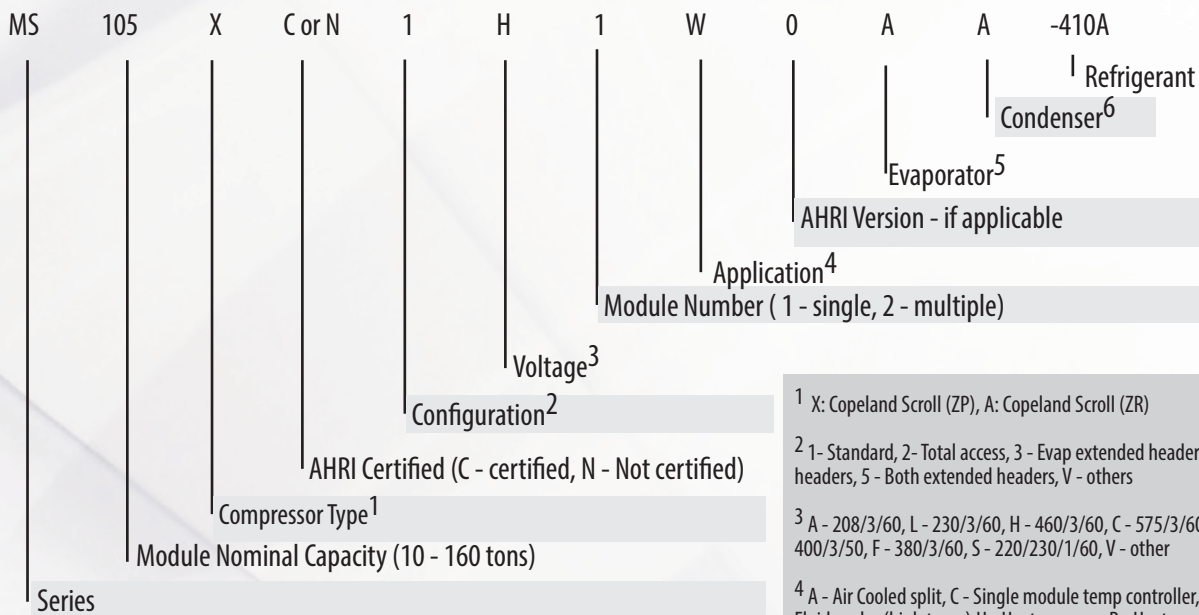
MS 105 X C or N 1 H 1 W 0 A A -410A

Refrigerant

Condenser$^6$

Evaporator$^5$

AHRI Version - if applicable

Application$^4$

Module Number ( 1 - single, 2 - multiple)

Voltage$^3$

Configuration$^2$

AHRI Certified (C - certified, N - Not certified)

Compressor Type$^1$

Module Nominal Capacity (10 - 160 tons)

Series

$^1$ X: Copeland Scroll (ZP), A: Copeland Scroll (ZR)

$^2$ 1- Standard, 2- Total access, 3 - Evap extended header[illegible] headers, 5 - Both extended headers, V - others

$^3$ A - 208/3/60, L - 230/3/60, H - 460/3/60, C - 575/3/60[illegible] 400/3/50, F - 380/3/60, S - 220/230/1/60, V - other

$^4$ A - Air Cooled split, C - Single module temp controller, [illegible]